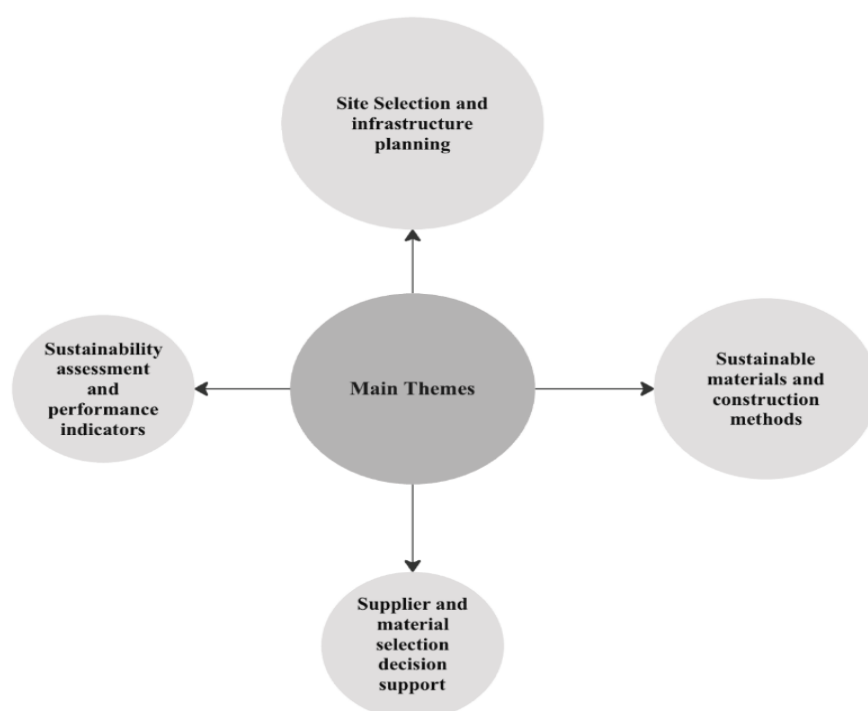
Site Selection and infrastructure planning

Sustainability assessment and performance indicators

Main Themes

Sustainable materials and construction methods

Supplier and material selection decision support